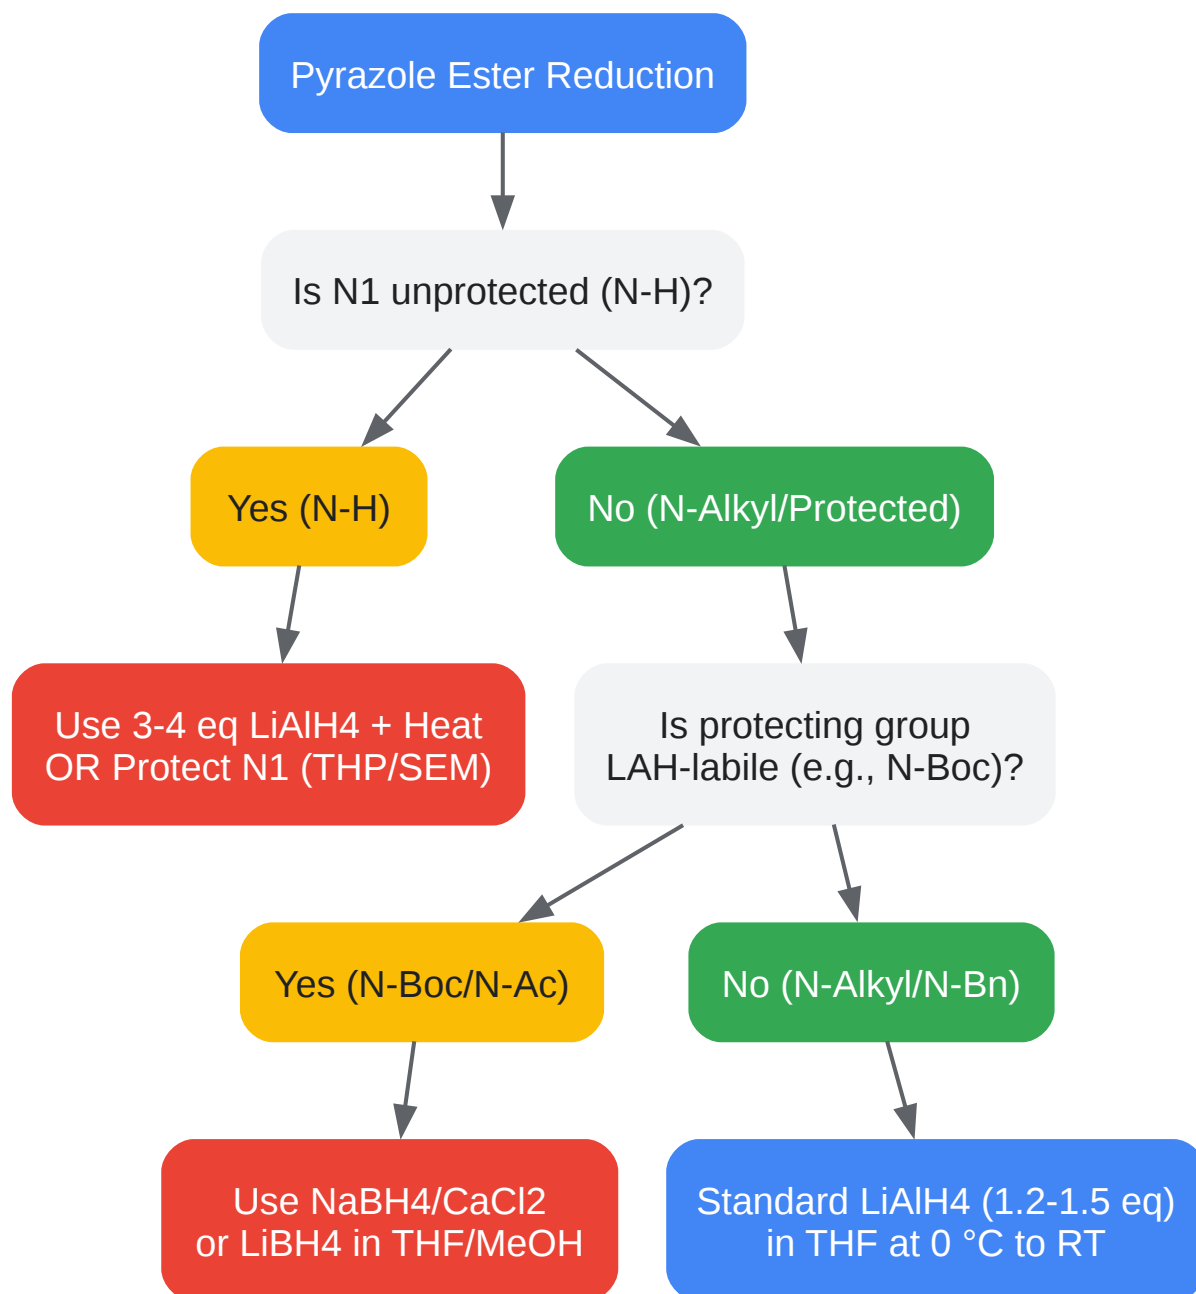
Pyrazole Ester Reduction

Is N1 unprotected (N-H)?

Yes (N-H)

No (N-Alkyl/Protected)

Use 3-4 eq LiAlH4 + Heat
OR Protect N1 (THP/SEM)

Is protecting group
LAH-labile (e.g., N-Boc)?

Yes (N-Boc/N-Ac)

No (N-Alkyl/N-Bn)

Use NaBH4/CaCl2
or LiBH4 in THF/MeOH

Standard LiAlH4 (1.2-1.5 eq)
in THF at 0 °C to RT